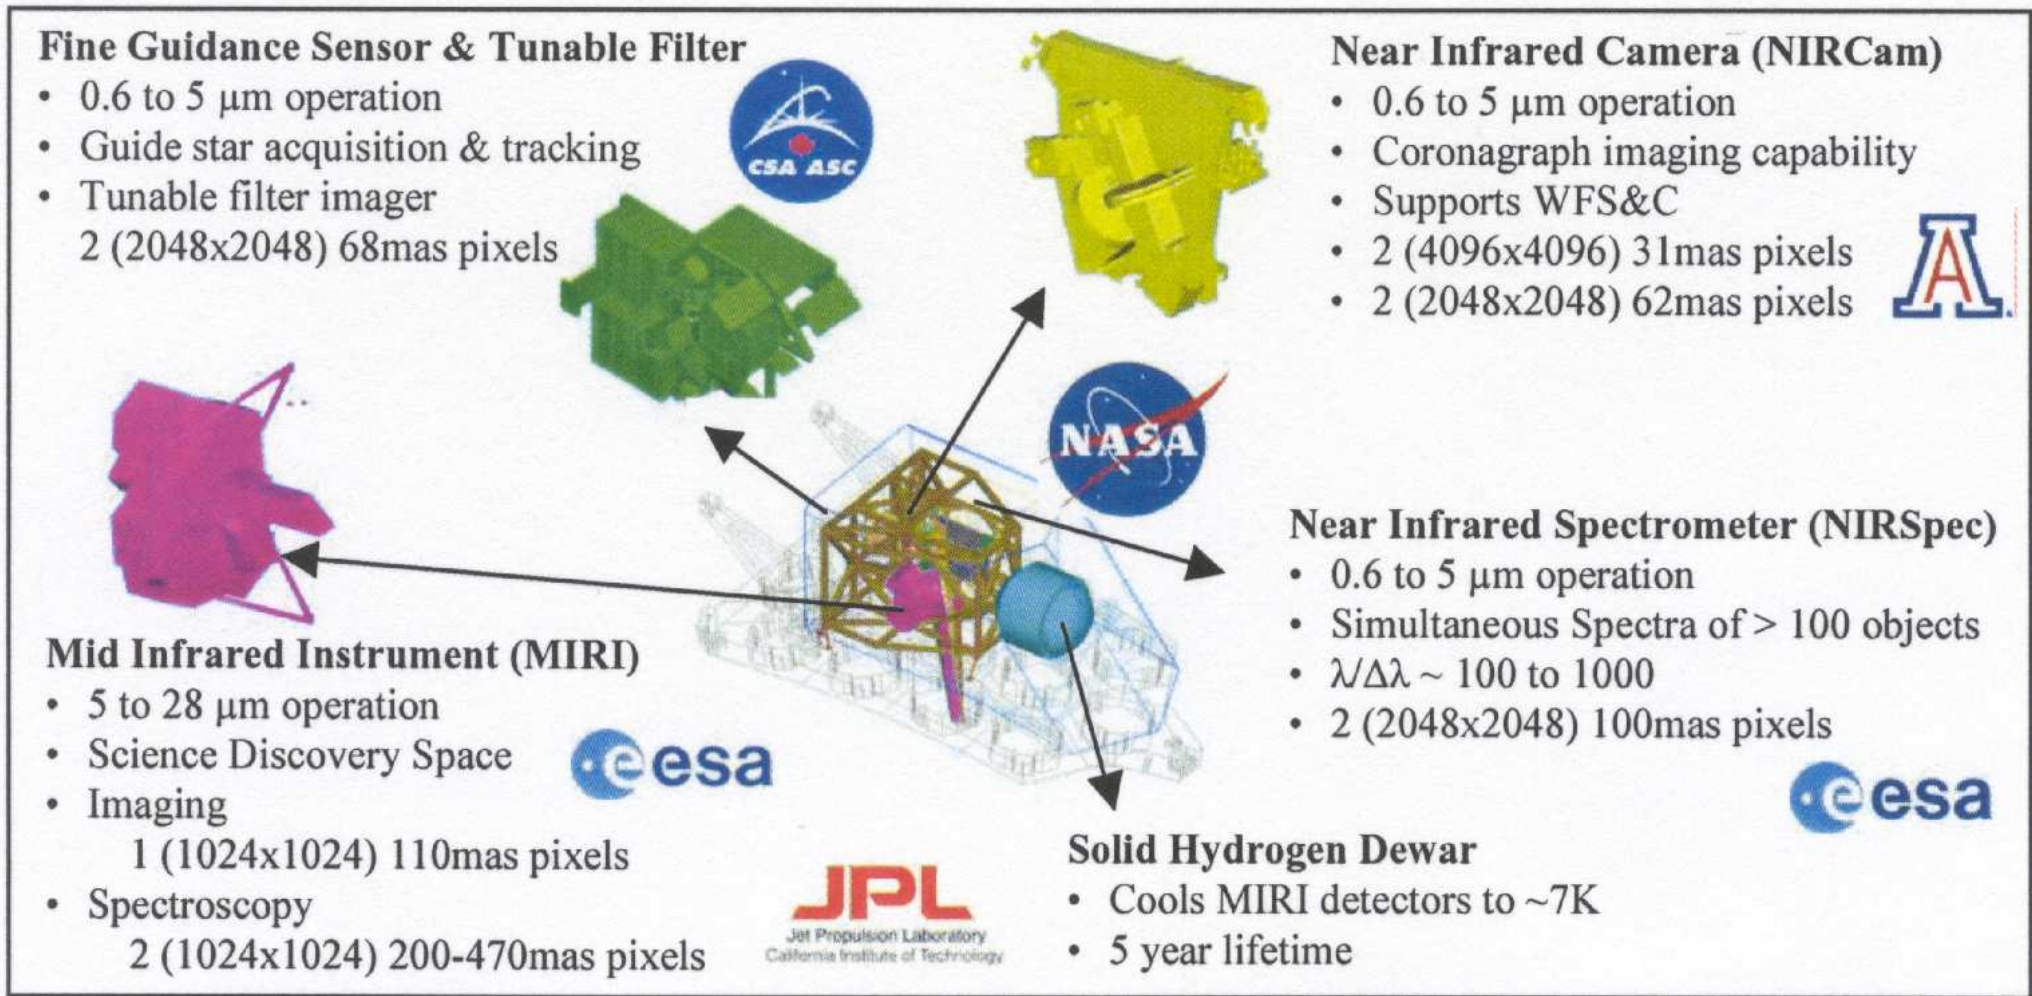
Fine Guidance Sensor & Tunable Filter
- 0.6 to 5 μm operation
- Guide star acquisition & tracking
- Tunable filter imager
2 (2048x2048) 68mas pixels

CSA ASC

Near Infrared Camera (NIRCam)
- 0.6 to 5 μm operation
- Coronagraph imaging capability
- Supports WFS&C
- 2 (4096x4096) 31mas pixels
- 2 (2048x2048) 62mas pixels

A

NASA

Near Infrared Spectrometer (NIRSpec)
- 0.6 to 5 μm operation
- Simultaneous Spectra of > 100 objects
- $\lambda/\Delta\lambda \sim 100$ to 1000
- 2 (2048x2048) 100mas pixels

esa

Mid Infrared Instrument (MIRI)
- 5 to 28 μm operation
- Science Discovery Space
- Imaging
1 (1024x1024) 110mas pixels
- Spectroscopy
2 (1024x1024) 200-470mas pixels

esa

JPL
Jet Propulsion Laboratory
California Institute of Technology

Solid Hydrogen Dewar
- Cools MIRI detectors to ~7K
- 5 year lifetime